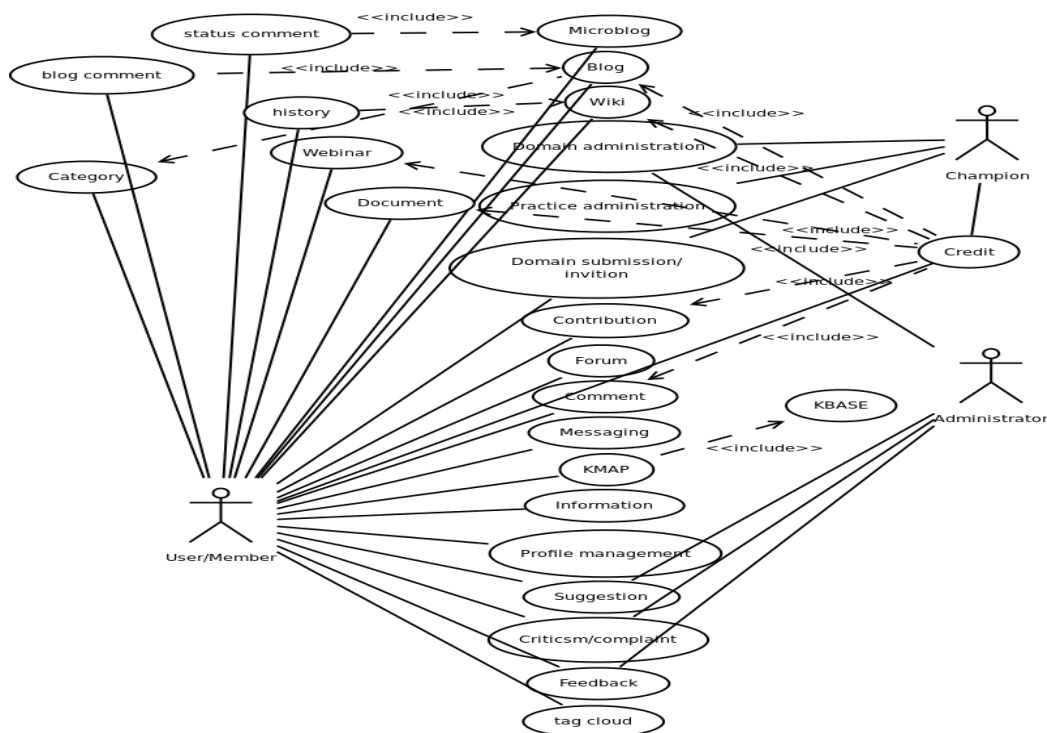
status comment
<<include>>
Microblog
blog comment
<<include>>
Blog
<<include>>
history
Wiki
<<include>>
<<include>>
Category
Webinar
Domain administration
Champion
<<include>>
Document
Practice administration
<<include>>
<<include>>
Credit
Domain submission/ invition
<<include>>
Contribution
<<include>>
Forum
Comment
KBASE
Administrator
Messaging
KMAP
<<include>>
Information
User/Member
Profile management
Suggestion
Criticsm/complaint
Feedback
tag cloud